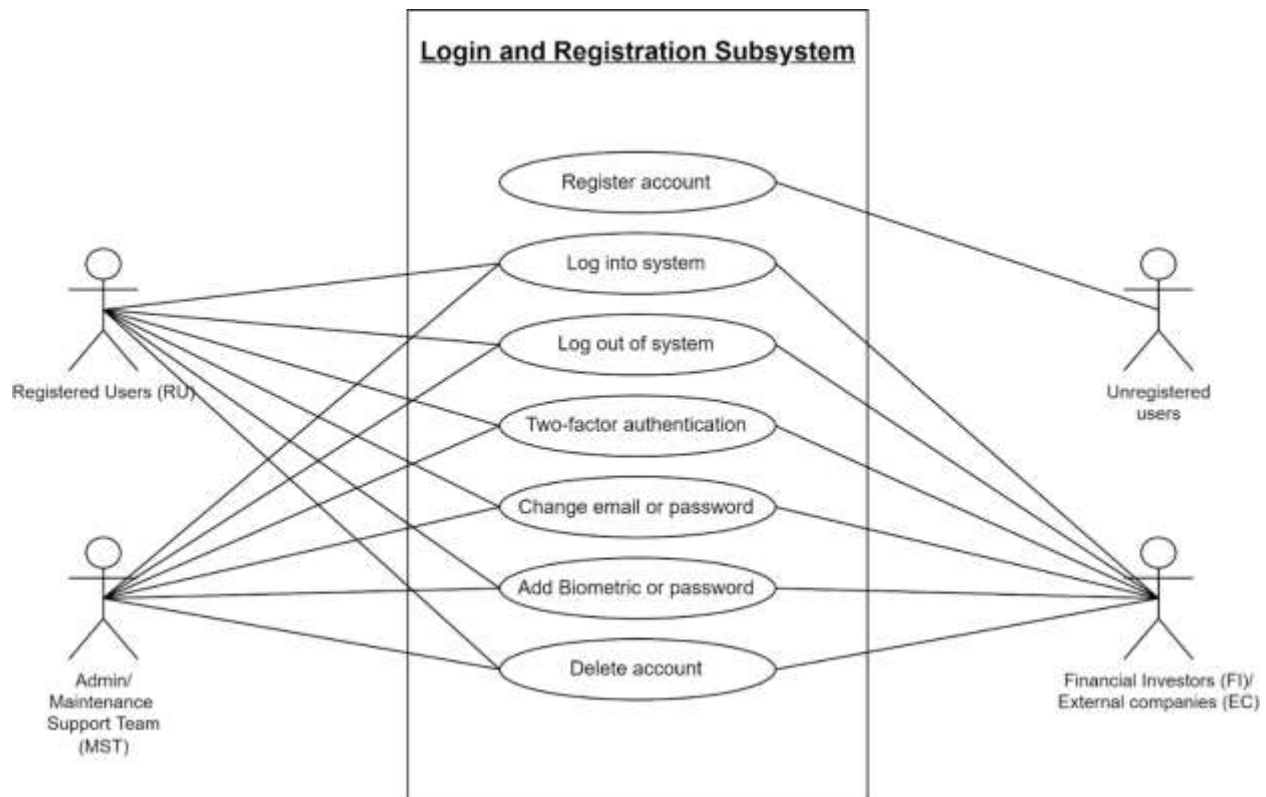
Login and Registration Subsystem

Register account

Log into system

Log out of system

Two-factor authentication

Change email or password

Add Biometric or password

Delete account

Registered Users (RU)

Admin/ Maintenance Support Team (MST)

Unregistered users

Financial Investors (FI)/ External companies (EC)